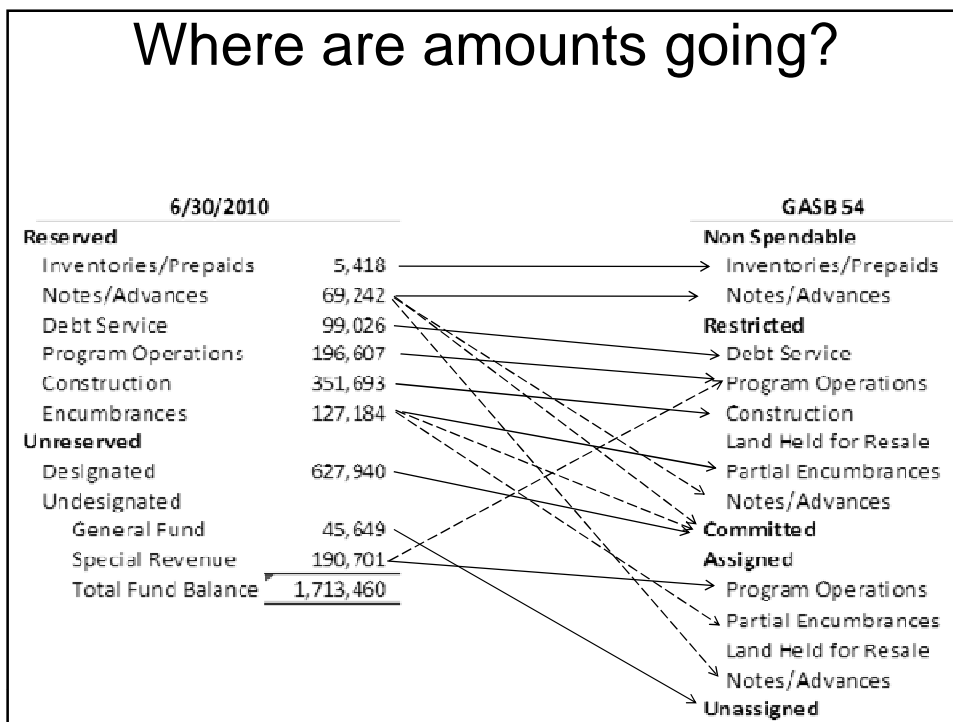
Where are amounts going?

| 6/30/2010 | |
|---|---|
| Reserved | |
| Inventories/Prepaids | 5,418 |
| Notes/Advances | 69,242 |
| Debt Service | 99,026 |
| Program Operations | 196,607 |
| Construction | 351,693 |
| Encumbrances | 127,184 |
| Unreserved | |
| Designated | 627,940 |
| Undesignated | |
| General Fund | 45,649 |
| Special Revenue | 190,701 |
| Total Fund Balance | 1,713,460 |

GASB 54
Non Spendable
Inventories/Prepaids
Notes/Advances
Restricted
Debt Service
Program Operations
Construction
Land Held for Resale
Partial Encumbrances
Notes/Advances
Committed
Assigned
Program Operations
Partial Encumbrances
Land Held for Resale
Notes/Advances
Unassigned